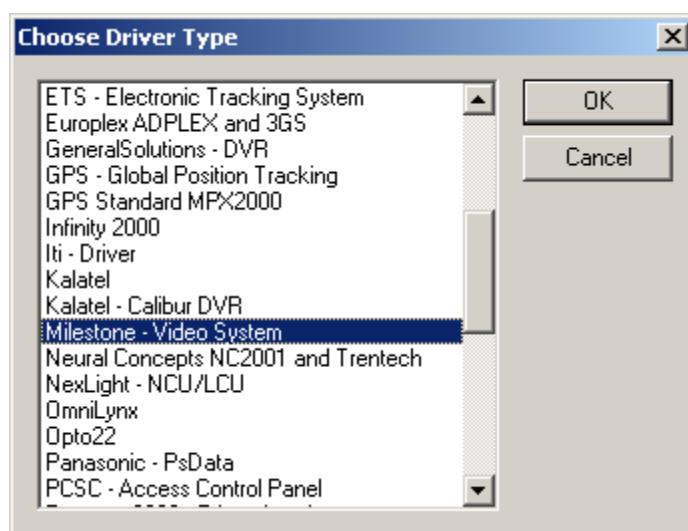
Choose Driver Type

ETS - Electronic Tracking System
Europlex ADPLEX and 3GS
GeneralSolutions - DVR
GPS - Global Position Tracking
GPS Standard MPX2000
Infinity 2000
Iti - Driver
Kalatel
Kalatel - Calibur DVR
Milestone - Video System
Neural Concepts NC2001 and Trentech
NexLight - NCU/LCU
OmniLynx
Opto22
Panasonic - PsData
PCSC - Access Control Panel
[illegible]

OK
Cancel